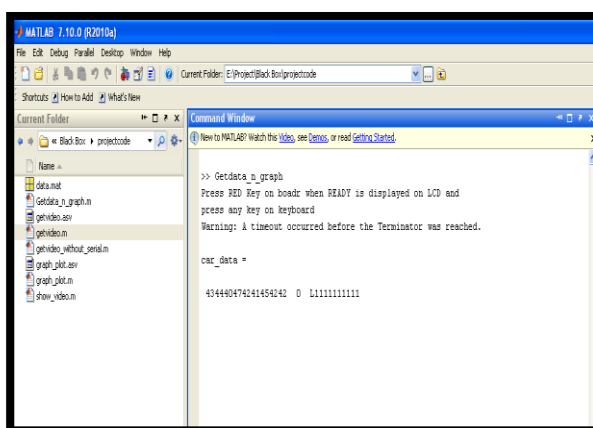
MATLAB 7.10.0 (R2010a)

File Edit Debug Parallel Desktop Window Help

Current Folder: E:\Project\Black Box\projectcode

Shortcuts How to Add What's New

Current Folder

« Black Box ▸ projectcode

Name ▴

data.mat
Getdata_n_graph.m
getvideo.asv
getvideo.m
getvideo_without_serial.m
graph_plot.asv
graph_plot.m
show_video.m

Command Window

New to MATLAB? Watch this Video, see Demos, or read Getting Started.

>> Getdata_n_graph
Press RED Key on boadr when READY is displayed on LCD and press any key on keyboard
Warning: A timeout occurred before the Terminator was reached.

car_data =

434440474241454242 0 L1111111111